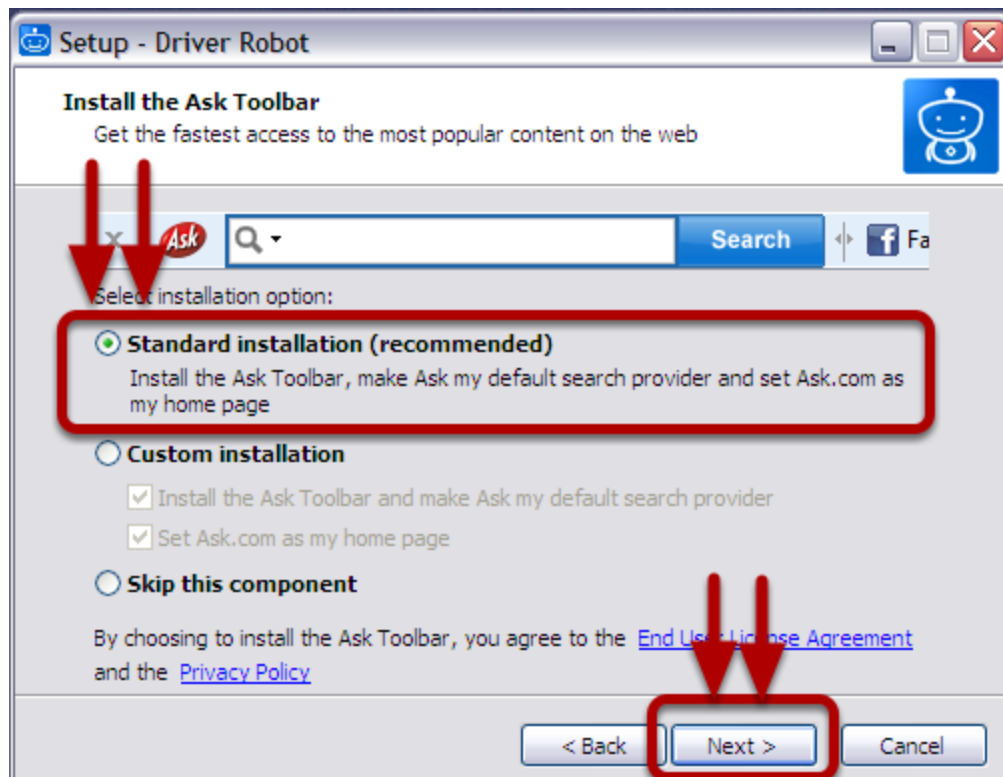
Setup - Driver Robot

Install the Ask Toolbar

Get the fastest access to the most popular content on the web

Ask

Search

Fa

Select installation option:

Standard installation (recommended)

Install the Ask Toolbar, make Ask my default search provider and set Ask.com as my home page

Custom installation

Install the Ask Toolbar and make Ask my default search provider

Set Ask.com as my home page

Skip this component

By choosing to install the Ask Toolbar, you agree to the End U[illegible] License Agreement and the Privacy Policy

< Back

Next >

Cancel